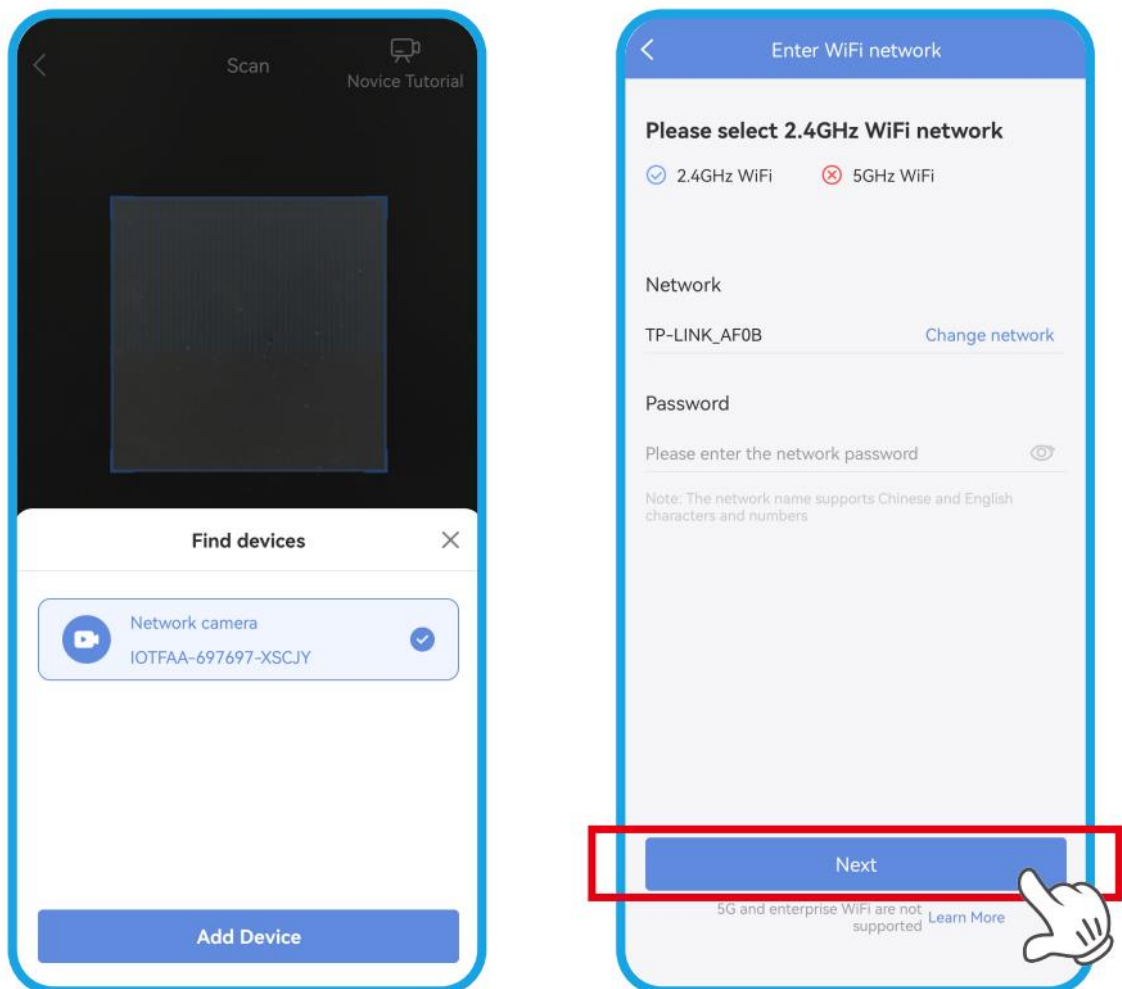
Scan

Novice Tutorial

Find devices

Network camera

IOTFAA-697697-XSCJY

Add Device

Enter WiFi network

Please select 2.4GHz WiFi network

2.4GHz WiFi

5GHz WiFi

Network

TP-LINK_AF0B

Change network

Password

Please enter the network password

Note: The network name supports Chinese and English characters and numbers

Next

5G and enterprise WiFi are not supported

Learn More